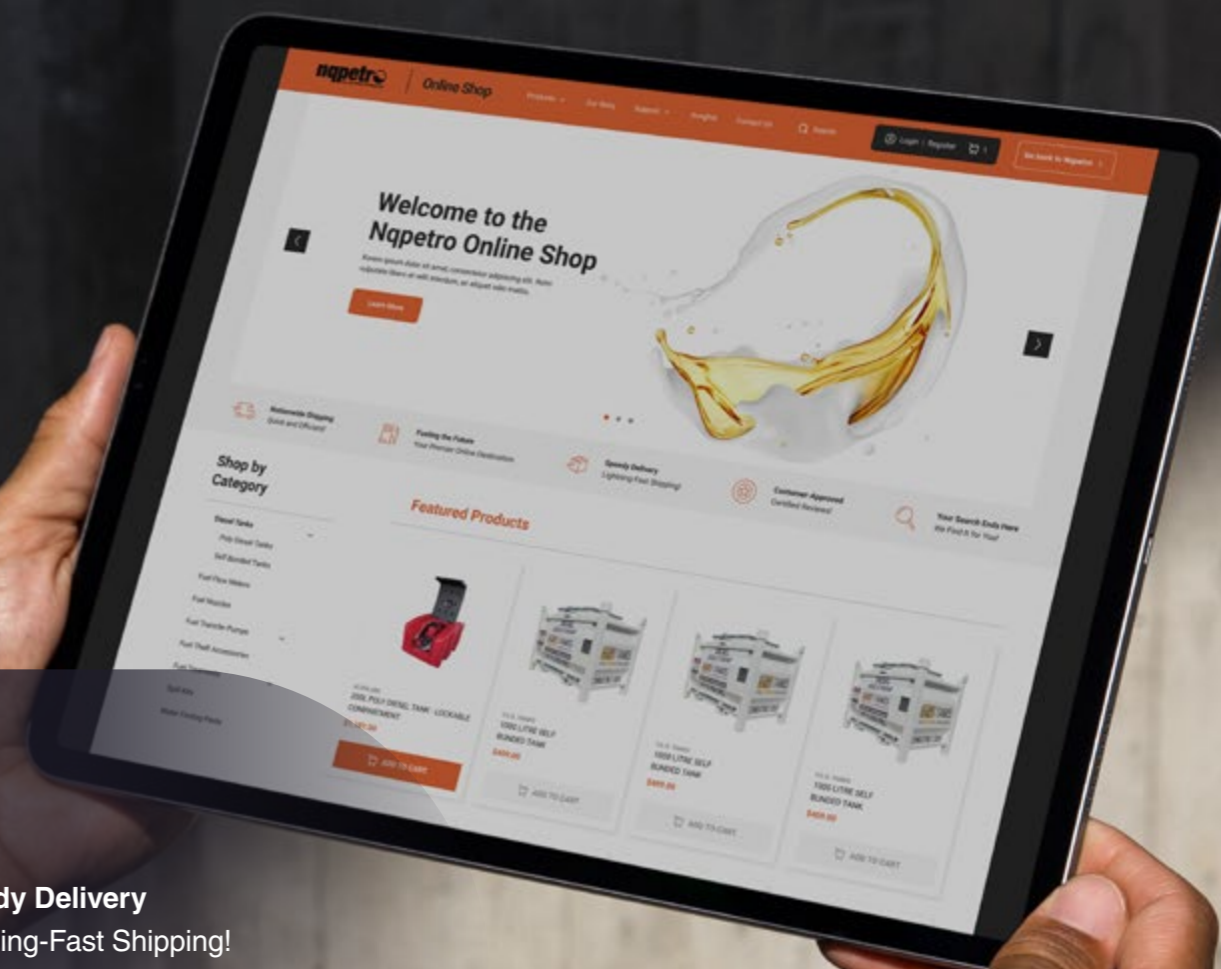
nqpetro | Online Shop

Products Our Story Support Insights Contact Us Search

Login | Register

Go back to Nqpetro

Welcome to the Nqpetro Online Shop

Lorem ipsum dolor sit amet, consectetur adipiscing elit. Nam vulputate libero et velit interdum, ac aliquet odio mattis.

Learn More

Nationwide Shipping
Quick and Efficient

Fueling the Future
Your Premier Online Destination

Speedy Delivery
Lightning-Fast Shipping!

Customer Approved
Certified Reviews!

Your Search Ends Here
We Find It For You!

Shop by Category

Diesel Tanks
Poly Diesel Tanks
Self Bunded Tanks
Fuel Flow Meters
Fuel Nozzles
Fuel Transfer Pumps
Fuel Theft Accessories
Fuel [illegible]
Spill Kits
Water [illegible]

Featured Products

200L POLY DIESEL TANK - LOCKABLE COMPARTMENT
ADD TO CART

1000 LITRE SELF BUNDED TANK
$499.00
ADD TO CART

1000 LITRE SELF BUNDED TANK
$499.00
ADD TO CART

1000 LITRE SELF BUNDED TANK
$499.00
ADD TO CART

dy Delivery
ing-Fast Shipping!